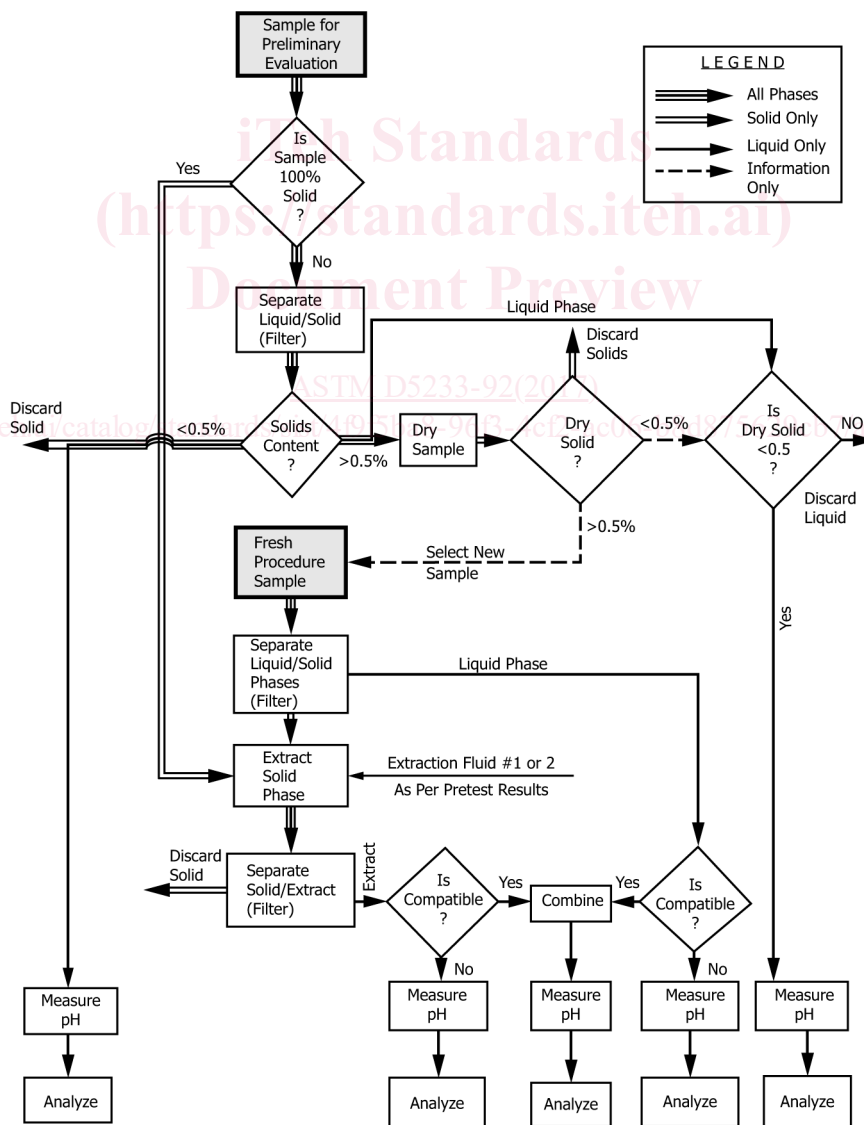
Sample for Preliminary Evaluation

LEGEND
All Phases
Solid Only
Liquid Only
Information Only

iTeh Standards
(https://standards.iteh.ai)
Document Preview

Is Sample 100% Solid ?
Yes
No

Separate Liquid/Solid (Filter)

Liquid Phase

Discard Solids

ASTM D5233-92(2017)

Discard Solid
<0.5%
Solids Content ?
>0.5%
Dry Sample
Dry Solid ?
<0.5%
Is Dry Solid <0.5 ?
NO
Discard Liquid
>0.5%

https://standards.iteh.ai/catalog/standards/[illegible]

Fresh Procedure Sample
Select New Sample

Yes

Separate Liquid/Solid Phases (Filter)
Liquid Phase

Extract Solid Phase
Extraction Fluid #1 or 2
As Per Pretest Results

Discard Solid
Separate Solid/Extract (Filter)
Extract
Is Compatible ?
Yes
Combine
Yes
Is Compatible ?
No
No

Measure pH
Measure pH
Measure pH
Measure pH
Measure pH

Analyze
Analyze
Analyze
Analyze
Analyze